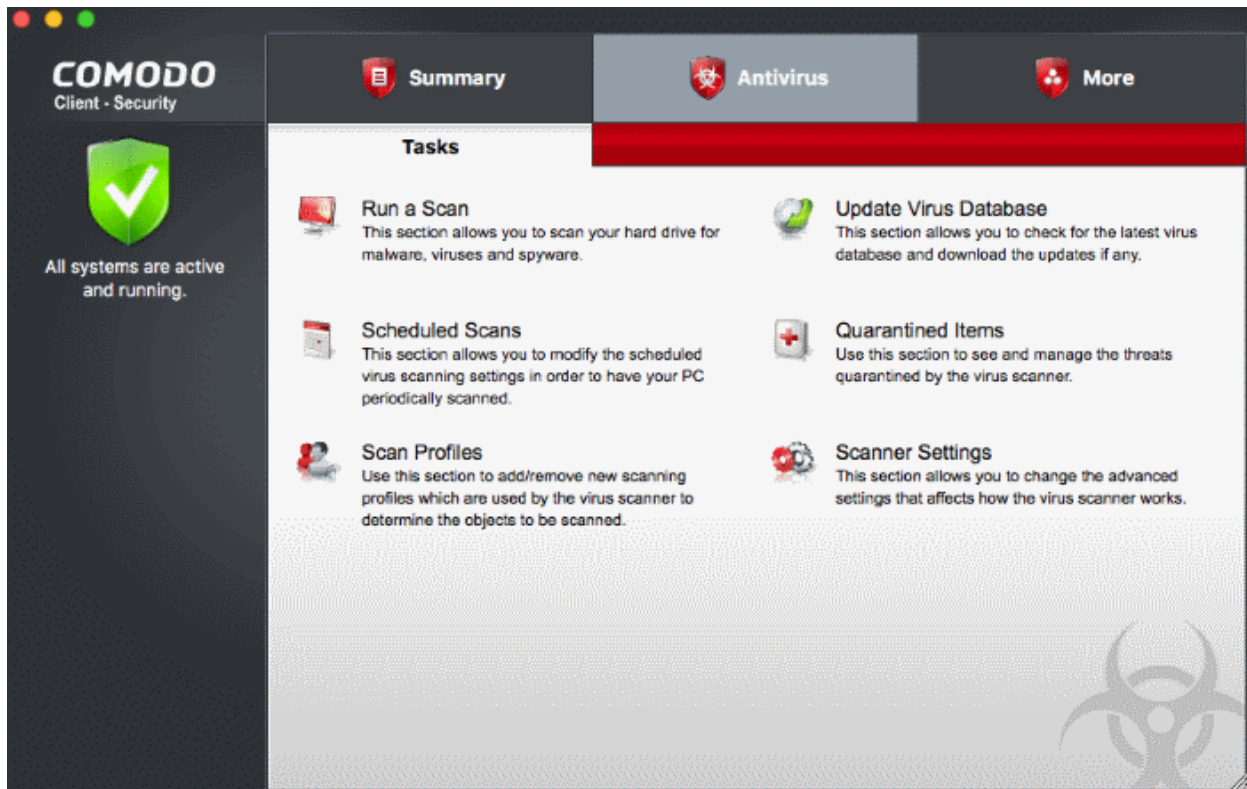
COMODO
Client - Security

All systems are active and running.

Summary

Antivirus

More

Tasks

Run a Scan
This section allows you to scan your hard drive for malware, viruses and spyware.

Update Virus Database
This section allows you to check for the latest virus database and download the updates if any.

Scheduled Scans
This section allows you to modify the scheduled virus scanning settings in order to have your PC periodically scanned.

Quarantined Items
Use this section to see and manage the threats quarantined by the virus scanner.

Scan Profiles
Use this section to add/remove new scanning profiles which are used by the virus scanner to determine the objects to be scanned.

Scanner Settings
This section allows you to change the advanced settings that affects how the virus scanner works.